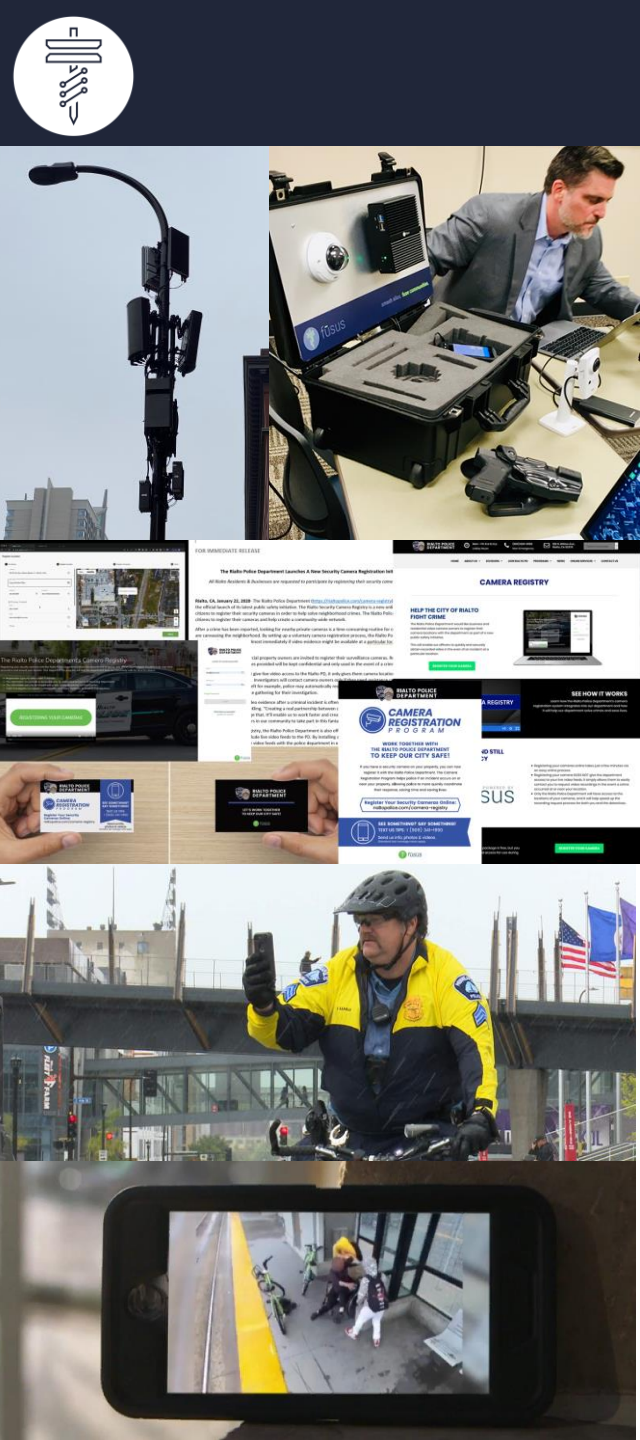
fusus

FOR IMMEDIATE RELEASE

The Rialto Police Department Launches A New Security Camera Registration

All Rialto Residents & Businesses are requested to participate by registering their security came

The Rialto Police Department's Camera Registry

REGISTERING YOUR CAMERAS

RIALTO POLICE DEPARTMENT

CAMERA REGISTRY

HELP THE CITY OF RIALTO FIGHT CRIME

REGISTER YOUR CAMERA

SEE HOW IT WORKS

RIALTO POLICE DEPARTMENT

Camera Registration PROGRAM

WORKING TOGETHER WITH THE RIALTO POLICE DEPARTMENT TO KEEP OUR CITY SAFE!

Register Your Security Cameras Online:

SEE SOMETHING? SAY SOMETHING!

fusus

CAMERA REGISTRATION PROGRAM

RIALTO POLICE DEPARTMENT

LET'S WORK TOGETHER TO KEEP OUR CITY SAFE!

REGISTER YOUR CAMERA